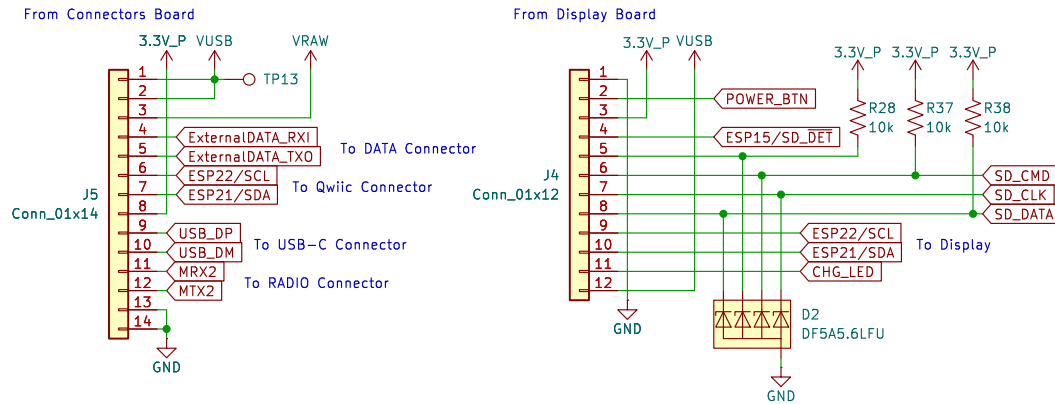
From Connectors Board

3.3V_P VUSB VRAW

1
2
3
4
5
6
7
8
9
10
11
12
13
14

TP13

ExternalDATA_RXI
ExternalDATA_TXO
ESP22/SCL
ESP21/SDA
USB_DP
USB_DM
MRX2
MTX2

To DATA Connector
To Qwiic Connector
To USB-C Connector
To RADIO Connector

J5
Conn_01x14

GND

From Display Board

3.3V_P VUSB

3.3V_P 3.3V_P 3.3V_P

R28 10k R37 10k R38 10k

1
2
3
4
5
6
7
8
9
10
11
12

POWER_BTN
ESP15/SD_DET
SD_CMD
SD_CLK
SD_DATA
ESP22/SCL
ESP21/SDA
CHG_LED

To Display

J4
Conn_01x12

GND

D2
DF5A5.6LFU

GND